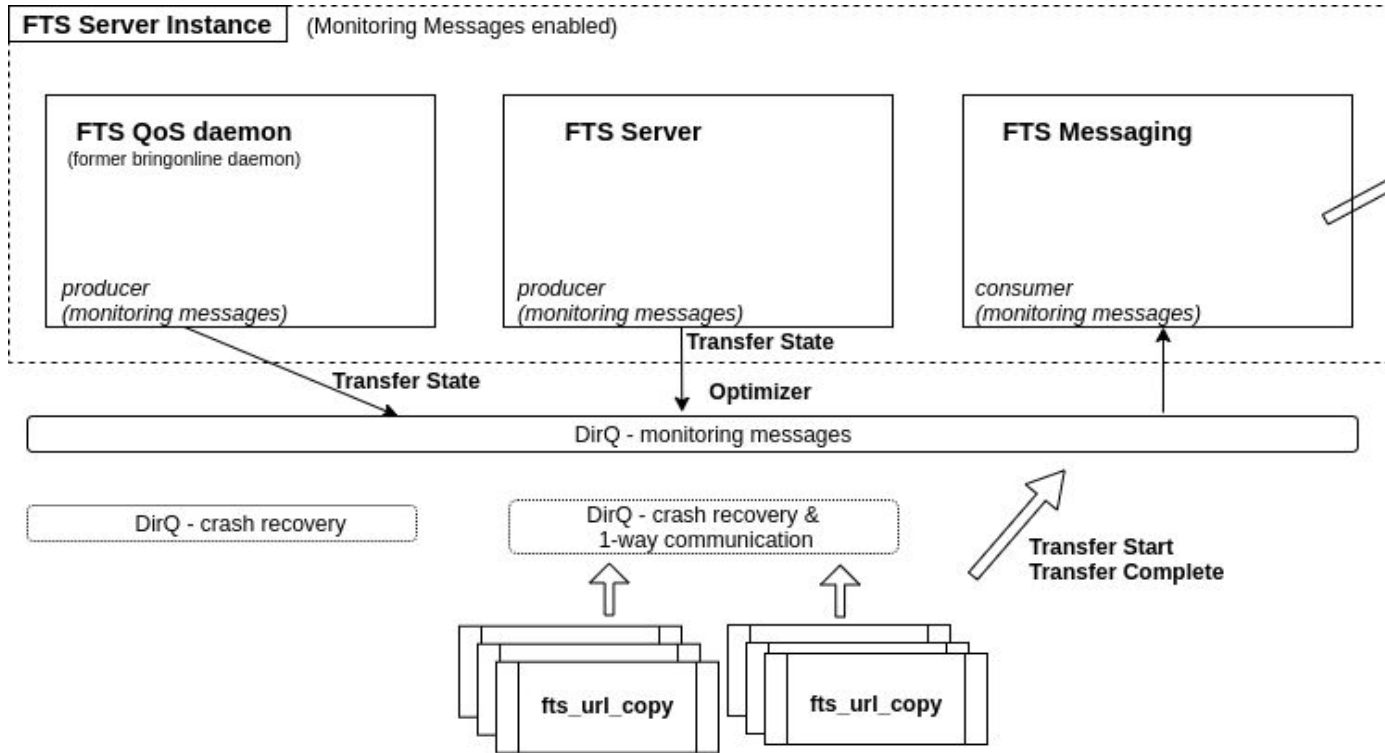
FTS Server Instance (Monitoring Messages enabled)

FTS QoS daemon
(former bringonline daemon)

producer
(monitoring messages)

FTS Server

producer
(monitoring messages)

FTS Messaging

consumer
(monitoring messages)

Transfer State

Transfer State

Optimizer

DirQ - monitoring messages

DirQ - crash recovery

DirQ - crash recovery &
1-way communication

Transfer Start
Transfer Complete

fts_url_copy

fts_url_copy